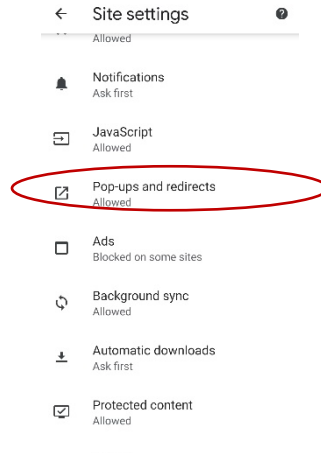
Site settings

Allowed

Notifications
Ask first

JavaScript
Allowed

Pop-ups and redirects
Allowed

Ads
Blocked on some sites

Background sync
Allowed

Automatic downloads
Ask first

Protected content
Allowed